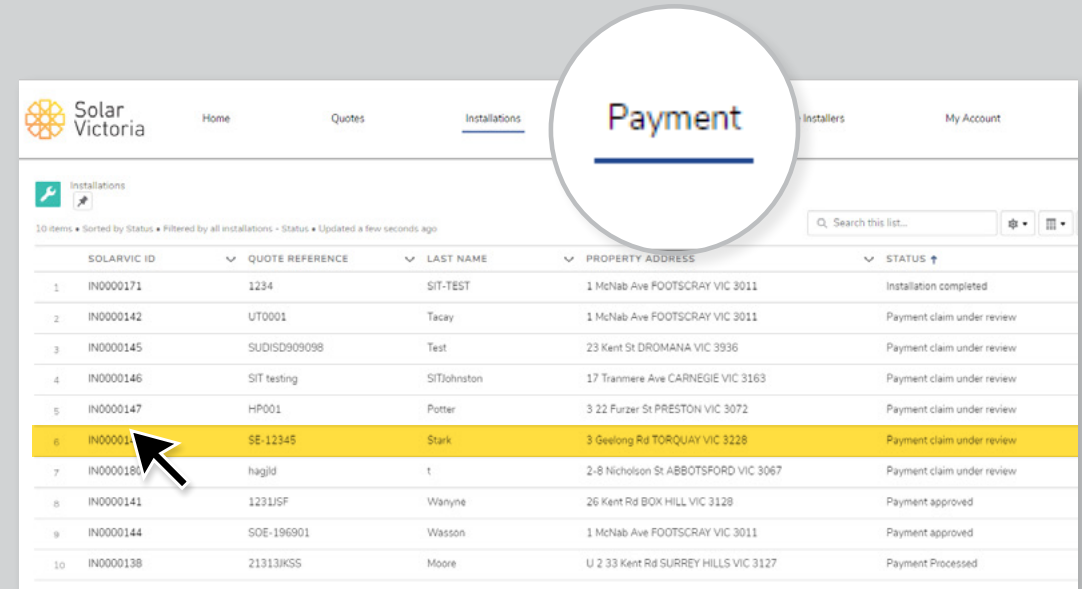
Solar Victoria

Home Quotes Installations Payment Installers My Account

Installations

10 items • Sorted by Status • Filtered by all installations - Status • Updated a few seconds ago

Search this list...

| | SOLARVIC ID | QUOTE REFERENCE | LAST NAME | PROPERTY ADDRESS | STATUS |
|---|---|---|---|---|---|
| 1 | IN0000171 | 1234 | SIT-TEST | 1 McNab Ave FOOTSCRAY VIC 3011 | Installation completed |
| 2 | IN0000142 | UT0001 | Tacay | 1 McNab Ave FOOTSCRAY VIC 3011 | Payment claim under review |
| 3 | IN0000145 | SUDISD909098 | Test | 23 Kent St DROMANA VIC 3936 | Payment claim under review |
| 4 | IN0000146 | SIT testing | SITJohnston | 17 Tranmere Ave CARNEGIE VIC 3163 | Payment claim under review |
| 5 | IN0000147 | HP001 | Potter | 3 22 Furzer St PRESTON VIC 3072 | Payment claim under review |
| 6 | IN00001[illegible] | SE-12345 | Stark | 3 Geelong Rd TORQUAY VIC 3228 | Payment claim under review |
| 7 | IN0000180 | hagjld | t | 2-8 Nicholson St ABBOTSFORD VIC 3067 | Payment claim under review |
| 8 | IN0000141 | 1231JSF | Wanyne | 26 Kent Rd BOX HILL VIC 3128 | Payment approved |
| 9 | IN0000144 | SOE-196901 | Wasson | 1 McNab Ave FOOTSCRAY VIC 3011 | Payment approved |
| 10 | IN0000138 | 21313JKSS | Moore | U 2 33 Kent Rd SURREY HILLS VIC 3127 | Payment Processed |